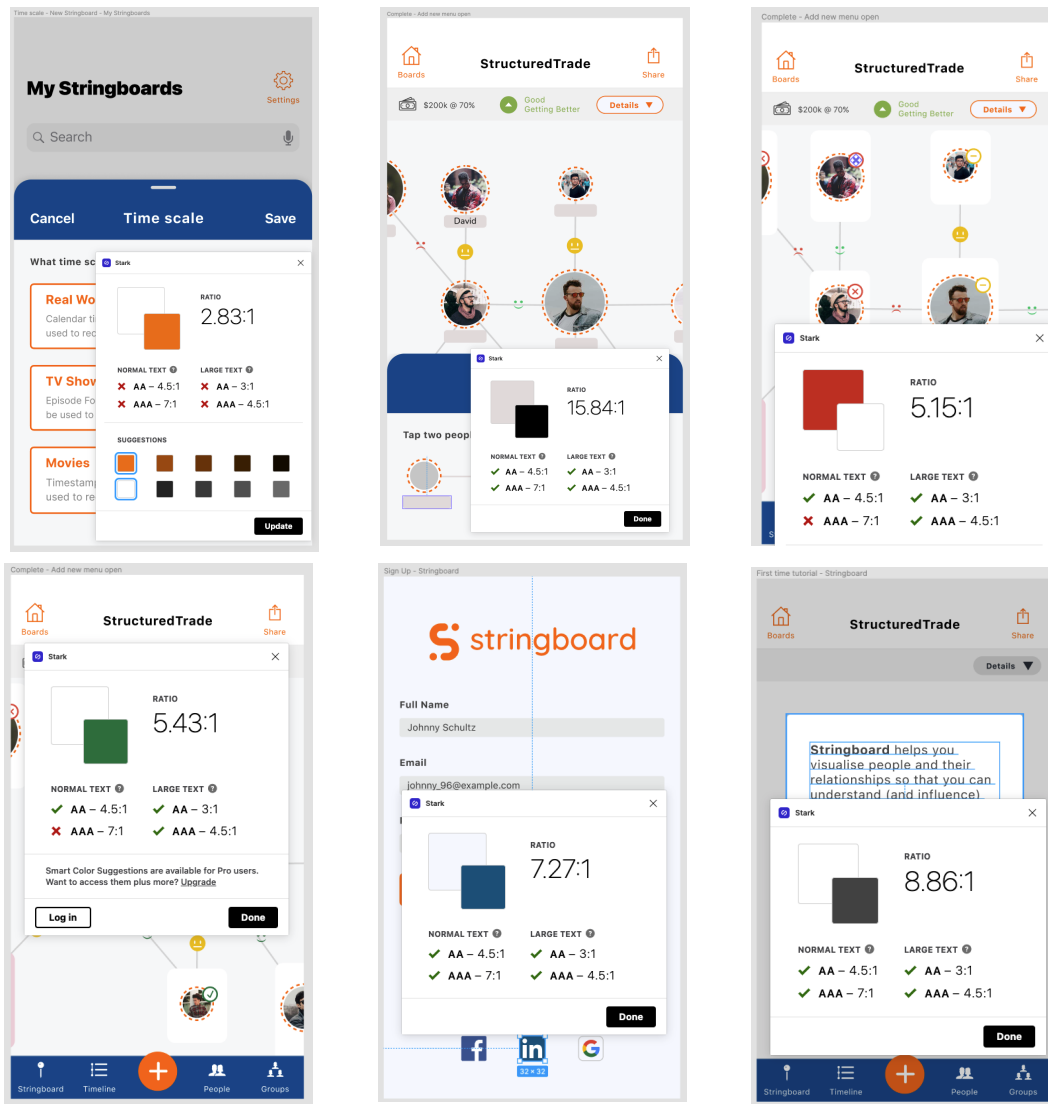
Time scale - New Stringboard - My Stringboards

My Stringboards

Settings

Search

Cancel Time scale Save

What time sc

Real Wo
Calendar ti
used to re

TV Show
Episode Fo
be used to

Movies
Timestamp
used to re

Stark

RATIO
2.83:1

NORMAL TEXT
AA – 4.5:1
AAA – 7:1

LARGE TEXT
AA – 3:1
AAA – 4.5:1

SUGGESTIONS

Update

Complete - Add new menu open

Boards StructuredTrade Share

$200k @ 70% Good Getting Better Details

David

Tap two peop

Stark

RATIO
15.84:1

NORMAL TEXT
AA – 4.5:1
AAA – 7:1

LARGE TEXT
AA – 3:1
AAA – 4.5:1

Done

Complete - Add new menu open

Boards StructuredTrade Share

$200k @ 70% Good Getting Better Details

Stark

RATIO
5.15:1

NORMAL TEXT
AA – 4.5:1
AAA – 7:1

LARGE TEXT
AA – 3:1
AAA – 4.5:1

Complete - Add new menu open

Boards StructuredTrade Share

Stark

RATIO
5.43:1

NORMAL TEXT
AA – 4.5:1
AAA – 7:1

LARGE TEXT
AA – 3:1
AAA – 4.5:1

Smart Color Suggestions are available for Pro users. Want to access them plus more? Upgrade

Log in Done

Stringboard Timeline People Groups

Sign Up - Stringboard

stringboard

Full Name
Johnny Schultz

Email
johnny_96@example.com

Stark

RATIO
7.27:1

NORMAL TEXT
AA – 4.5:1
AAA – 7:1

LARGE TEXT
AA – 3:1
AAA – 4.5:1

Done

32 × 32

First time tutorial - Stringboard

Boards StructuredTrade Share

Details

Stringboard helps you visualise people and their relationships so that you can understand (and influence)

Stark

RATIO
8.86:1

NORMAL TEXT
AA – 4.5:1
AAA – 7:1

LARGE TEXT
AA – 3:1
AAA – 4.5:1

Done

Stringboard Timeline People Groups